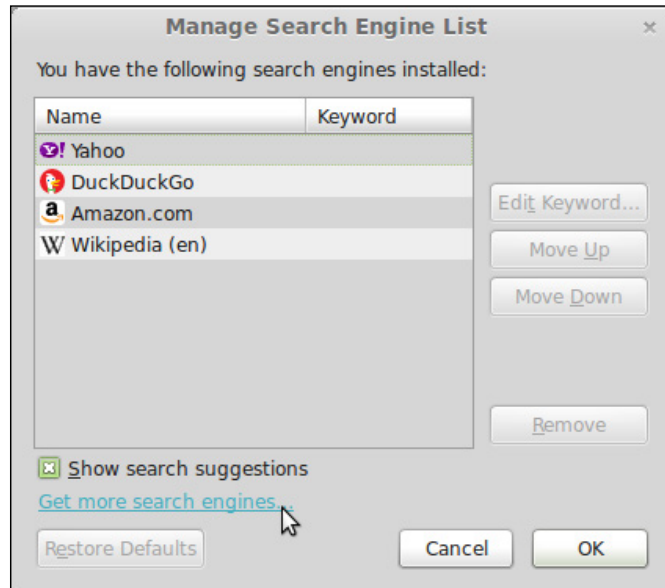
Manage Search Engine List

×

You have the following search engines installed:

| Name | Keyword |
|---|---|
| Yahoo | |
| DuckDuckGo | |
| Amazon.com | |
| Wikipedia (en) | |

Edit Keyword...

Move Up

Move Down

Remove

Show search suggestions

Get more search engines...

Restore Defaults

Cancel

OK